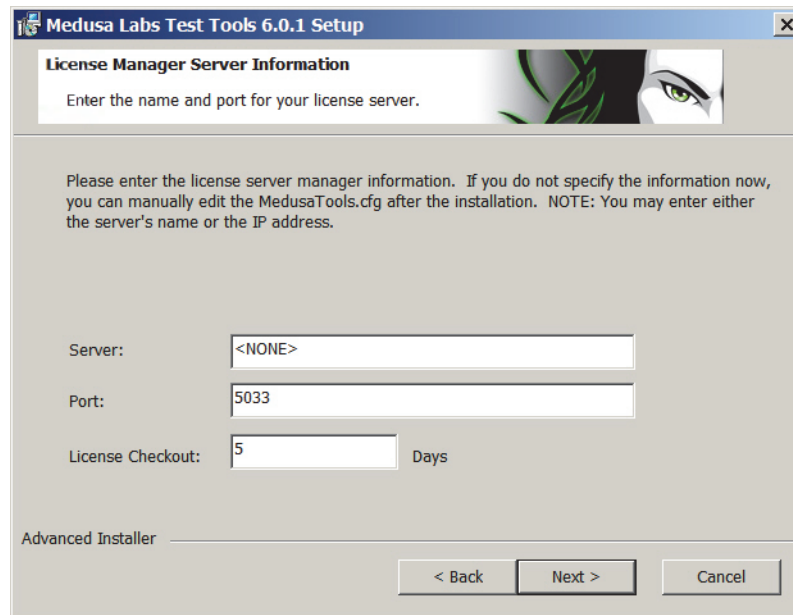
Medusa Labs Test Tools 6.0.1 Setup

License Manager Server Information

Enter the name and port for your license server.

Please enter the license server manager information. If you do not specify the information now, you can manually edit the MedusaTools.cfg after the installation. NOTE: You may enter either the server's name or the IP address.

Server: <NONE>

Port: 5033

License Checkout: 5 Days

Advanced Installer

< Back

Next >

Cancel